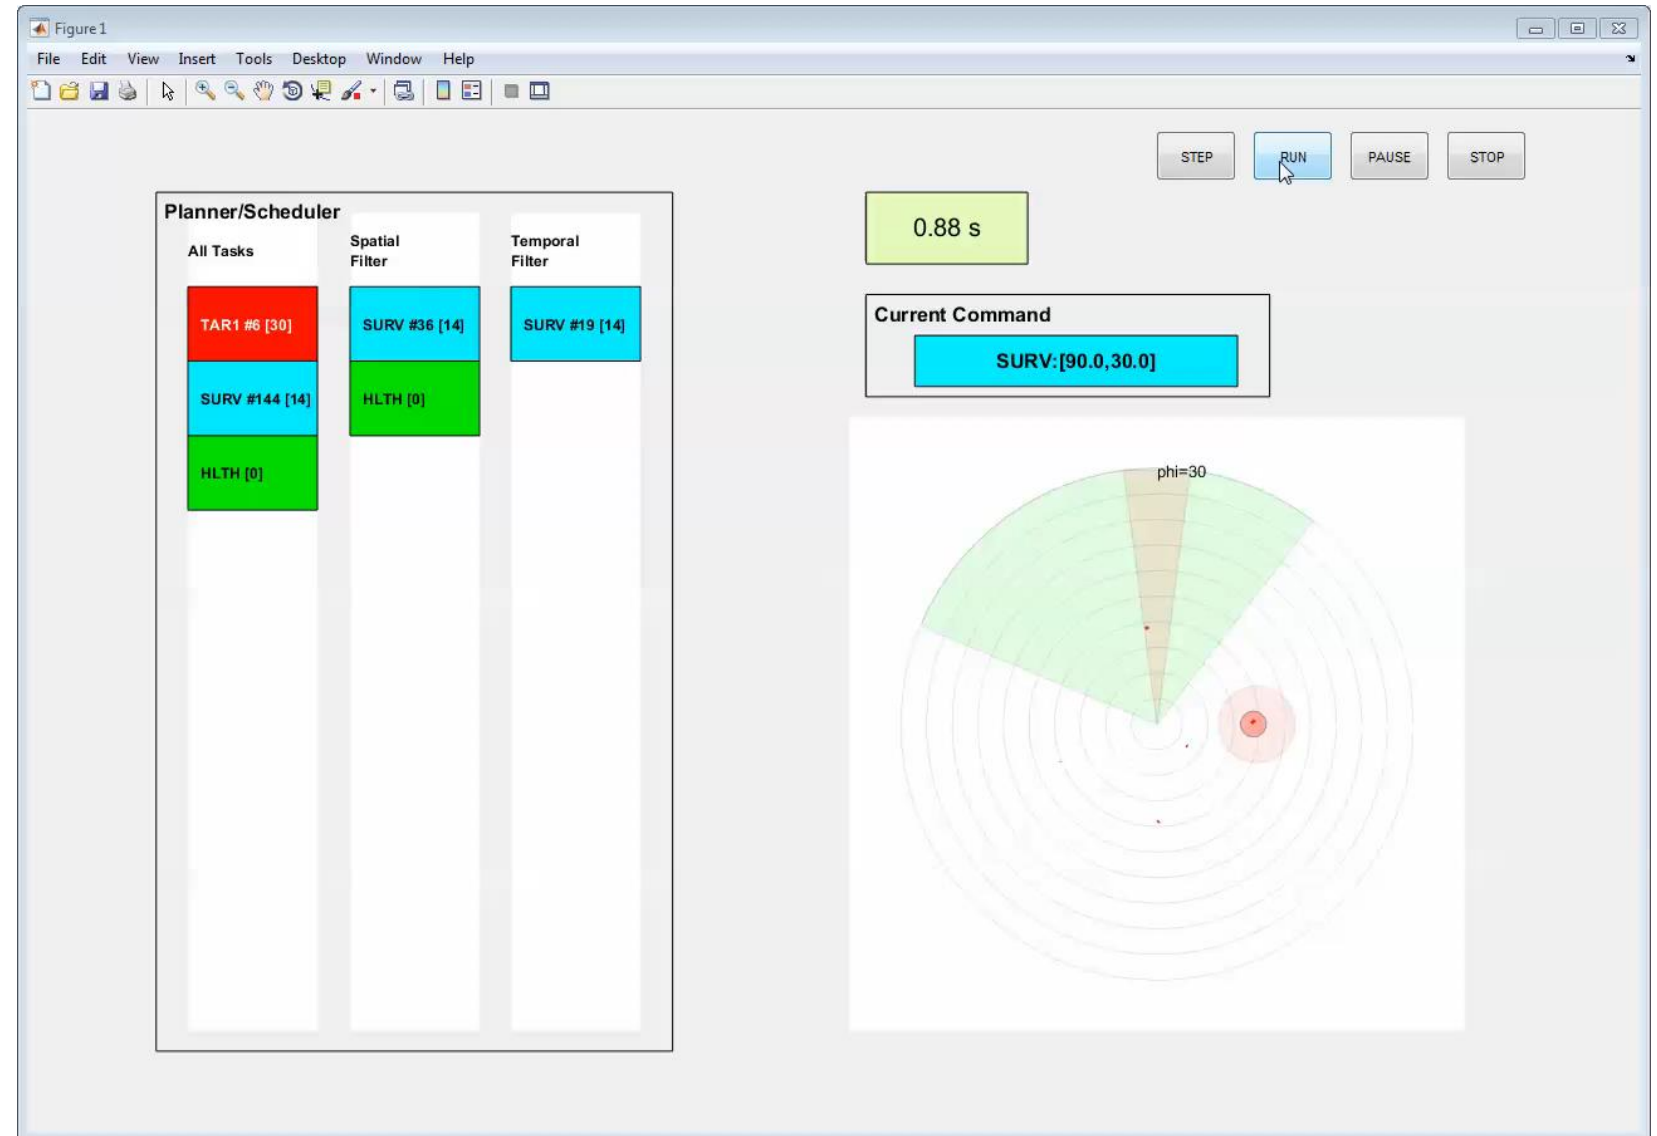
Figure 1

File Edit View Insert Tools Desktop Window Help

STEP RUN PAUSE STOP

Planner/Scheduler

All Tasks

Spatial Filter

Temporal Filter

TAR1 #6 [30]

SURV #144 [14]

HLTH [0]

SURV #36 [14]

HLTH [0]

SURV #19 [14]

0.88 s

Current Command

SURV:[90.0,30.0]

phi=30